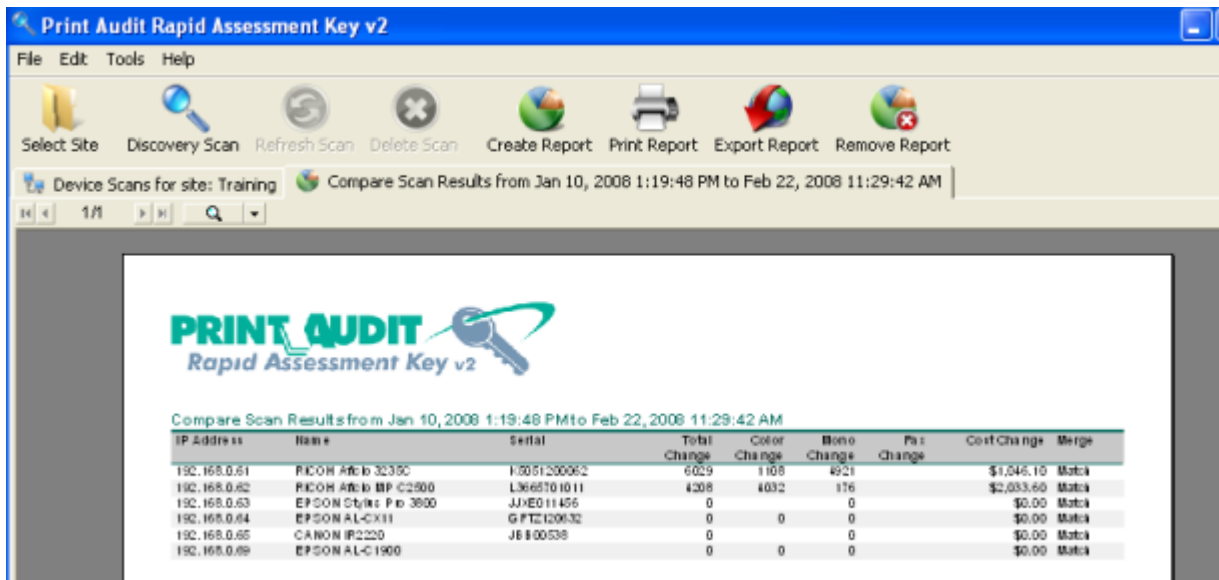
Print Audit Rapid Assessment Key v2

File Edit Tools Help

Select Site Discovery Scan Refresh Scan Delete Scan Create Report Print Report Export Report Remove Report

Device Scans for site: Training Compare Scan Results from Jan 10, 2008 1:19:48 PM to Feb 22, 2008 11:29:42 AM

1/1

PRINT AUDIT
Rapid Assessment Key v2

Compare Scan Results from Jan 10, 2008 1:19:48 PM to Feb 22, 2008 11:29:42 AM

| IP Address | Name | Serial | Total Change | Color Change | Mono Change | Fax Change | Cost Change | Merge |
|---|---|---|---|---|---|---|---|---|
| 192.168.0.61 | RICOH Aficio 3236C | K8051200062 | 6029 | 1108 | 4921 | | $1,046.10 | Match |
| 192.168.0.62 | RICOH Aficio MP C2500 | L3665701011 | 4208 | 4032 | 176 | | $2,033.60 | Match |
| 192.168.0.63 | EPSON Stylus Pro 3800 | JJXE011456 | 0 | | 0 | | $0.00 | Match |
| 192.168.0.64 | EPSON AL-CX11 | GFTZ120632 | 0 | 0 | 0 | | $0.00 | Match |
| 192.168.0.65 | CANON iR2220 | JBB00538 | 0 | | 0 | | $0.00 | Match |
| 192.168.0.69 | EPSON AL-C1900 | | 0 | 0 | 0 | | $0.00 | Match |